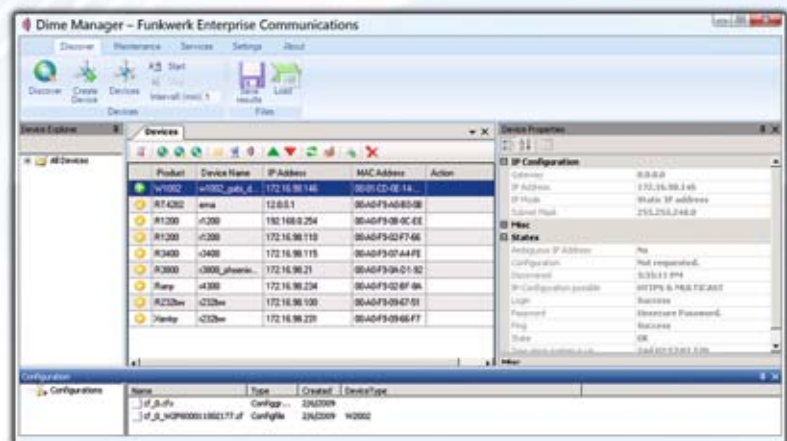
Dime Manager – Funkwerk Enterprise Communications

Discover Maintenance Services Settings About

Discover Create Device Devices Start Stop Interval (min) 1 Save results Load

Devices Files

Device Explorer

All Devices

Devices

| | Product | Device Name | IP Address | MAC Address | Action |
|---|---|---|---|---|---|
| | W1002 | w1002_gate_d... | 172.16.98.146 | 00-01-CD-0E-14... | |
| | RT4202 | ema | 12.0.0.1 | 00-A0-F9-A0-B3-0B | |
| | R1200 | r1200 | 192.168.0.254 | 00-A0-F9-0B-0C-EE | |
| | R1200 | r1200 | 172.16.98.110 | 00-A0-F9-02-F7-66 | |
| | R3400 | r3400 | 172.16.98.115 | 00-A0-F9-07-A4-FE | |
| | R3800 | r3800_phoenix... | 172.16.98.21 | 00-A0-F9-0A-01-92 | |
| | Rxxp | r4300 | 172.16.98.234 | 00-A0-F9-02-6F-9A | |
| | R232bw | r232bw | 172.16.98.100 | 00-A0-F9-09-67-51 | |
| | Xenby | r232bw | 172.16.98.231 | 00-A0-F9-09-66-F7 | |

Device Properties

IP Configuration
Gateway 0.0.0.0
IP Address 172.16.98.146
IP Mode Static IP address
Subnet Mask 255.255.248.0
Misc
States
Ambiguous IP Address No
Configuration Not requested.
Discovered 3:55:11 PM
IP Configuration possible HTTPS & MULTICAST
Login Success
Password Username Password.
Ping Success
State OK
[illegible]

Configuration

Configurations

| Name | Type | Created | DeviceType |
|---|---|---|---|
| cf_B.cfv | Configur... | 2/6/2009 | |
| cf_B_W2P00001100277.cf | Configfile | 2/6/2009 | W2002 |